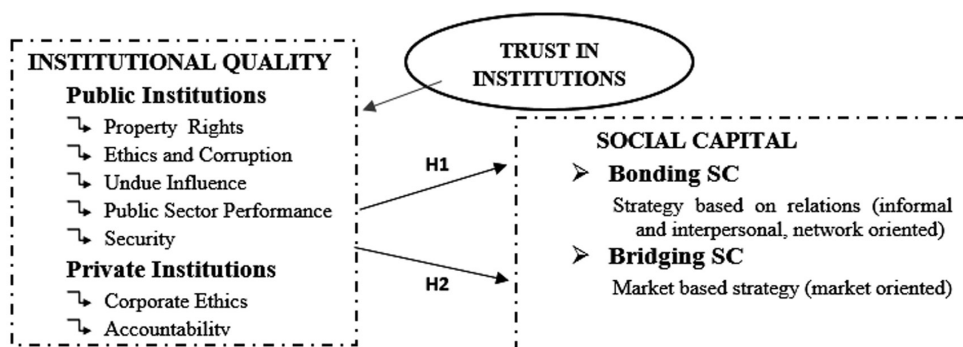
INSTITUTIONAL QUALITY

Public Institutions

↳ Property Rights
↳ Ethics and Corruption
↳ Undue Influence
↳ Public Sector Performance
↳ Security

Private Institutions

↳ Corporate Ethics
↳ Accountability

TRUST IN INSTITUTIONS

H1

H2

SOCIAL CAPITAL

➢ Bonding SC

Strategy based on relations (informal and interpersonal, network oriented)

➢ Bridging SC

Market based strategy (market oriented)